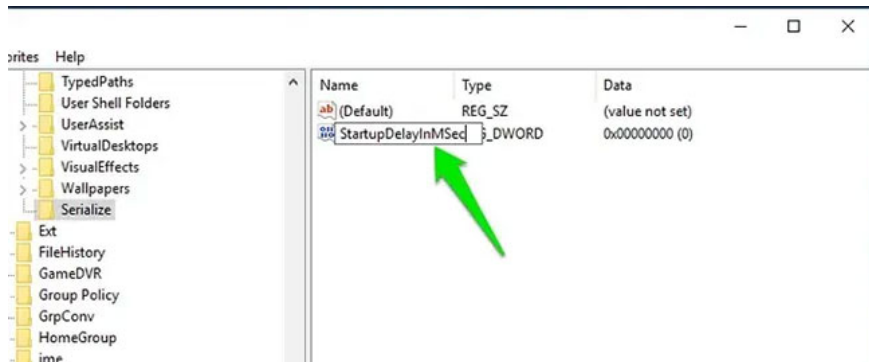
orites Help

TypedPaths
User Shell Folders
UserAssist
VirtualDesktops
VisualEffects
Wallpapers
Serialize
Ext
FileHistory
GameDVR
Group Policy
GrpConv
HomeGroup
ime

| Name | Type | Data |
|---|---|---|
| ab (Default) | REG_SZ | (value not set) |
| StartupDelayInMSec | _DWORD | 0x00000000 (0) |